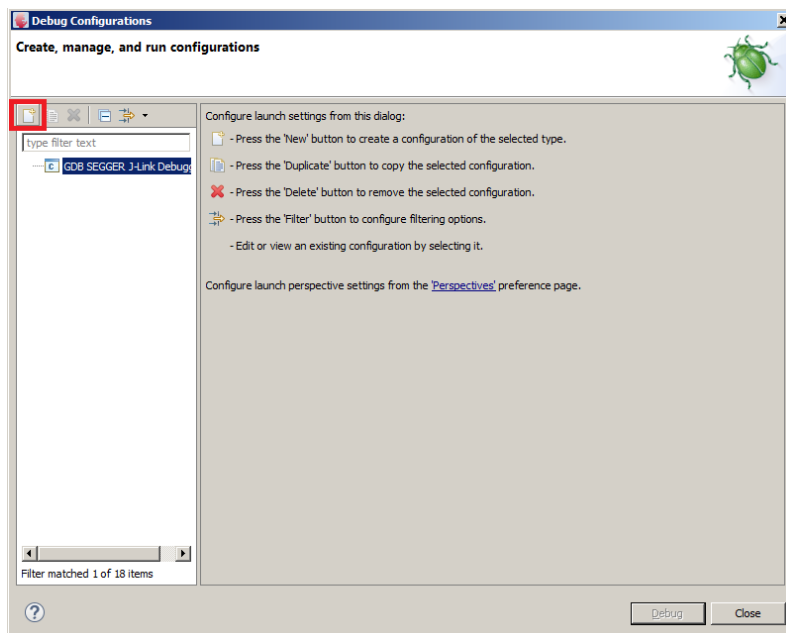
Debug Configurations

Create, manage, and run configurations

type filter text

GDB SEGGER J-Link Debugg

Filter matched 1 of 18 items

Configure launch settings from this dialog:

- Press the 'New' button to create a configuration of the selected type.

- Press the 'Duplicate' button to copy the selected configuration.

- Press the 'Delete' button to remove the selected configuration.

- Press the 'Filter' button to configure filtering options.

- Edit or view an existing configuration by selecting it.

Configure launch perspective settings from the 'Perspectives' preference page.

Debug

Close